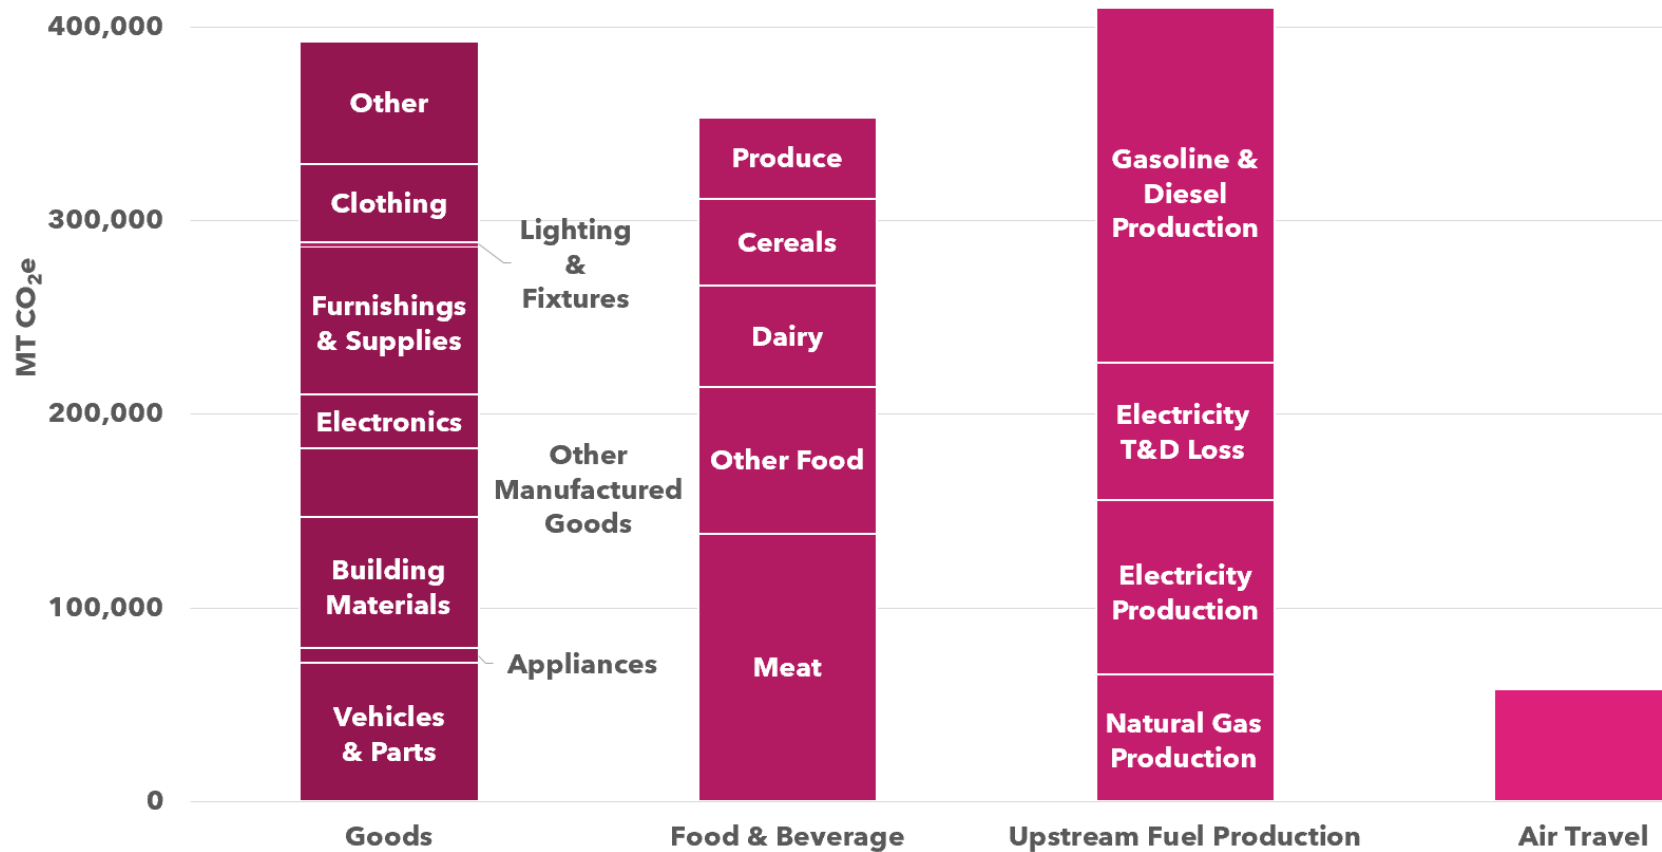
400,000
300,000
200,000
100,000
0

MT $CO_2e$

Other
Clothing
Furnishings & Supplies
Electronics
Building Materials
Vehicles & Parts

Lighting & Fixtures
Other Manufactured Goods
Appliances

Produce
Cereals
Dairy
Other Food
Meat

Gasoline & Diesel Production
Electricity T&D Loss
Electricity Production
Natural Gas Production

Goods
Food & Beverage
Upstream Fuel Production
Air Travel